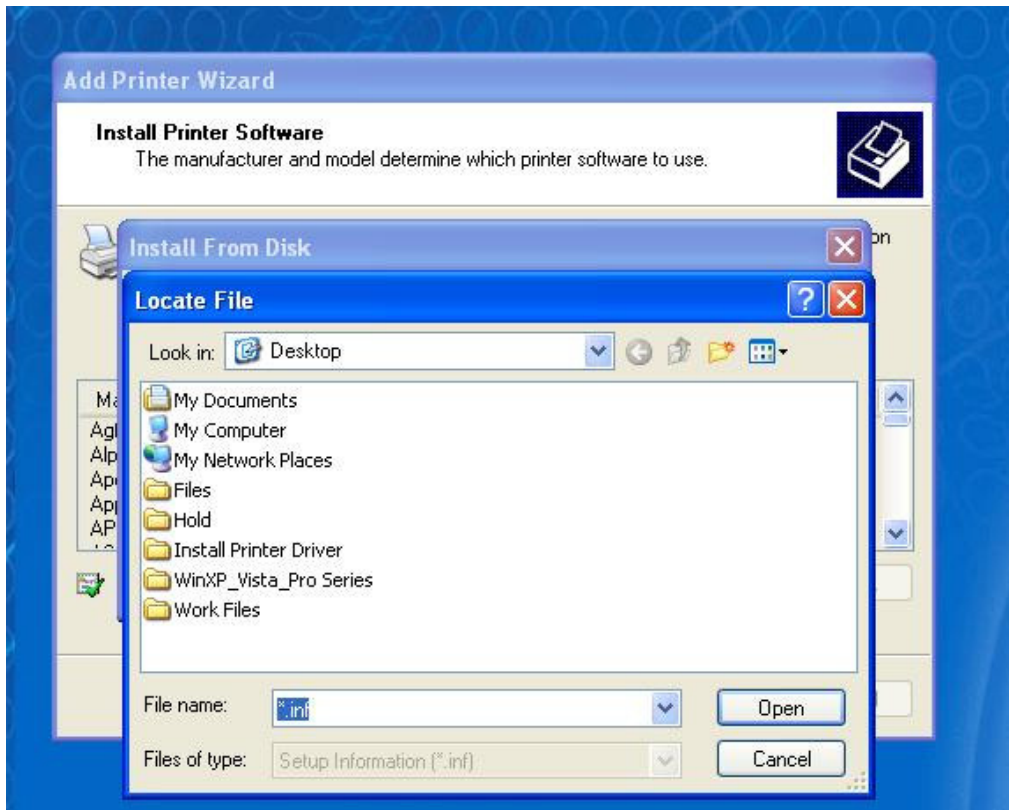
Add Printer Wizard

Install Printer Software
The manufacturer and model determine which printer software to use.

on

Install From Disk

Locate File

Look in: Desktop

Ma
Agl
Alp
Ap
Ap
AP

My Documents
My Computer
My Network Places
Files
Hold
Install Printer Driver
WinXP_Vista_Pro Series
Work Files

File name: *.inf
Open
Files of type: Setup Information (*.inf)
Cancel